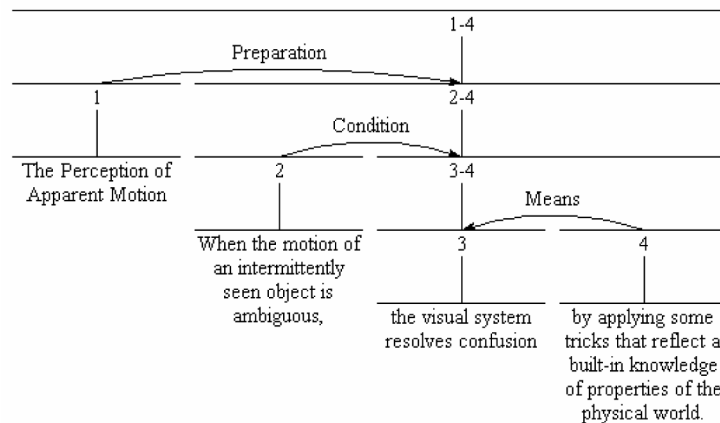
1-4

Preparation

1

2-4

The Perception of Apparent Motion

Condition

2

3-4

When the motion of an intermittently seen object is ambiguous,

Means

3

4

the visual system resolves confusion

by applying some tricks that reflect a built-in knowledge of properties of the physical world.